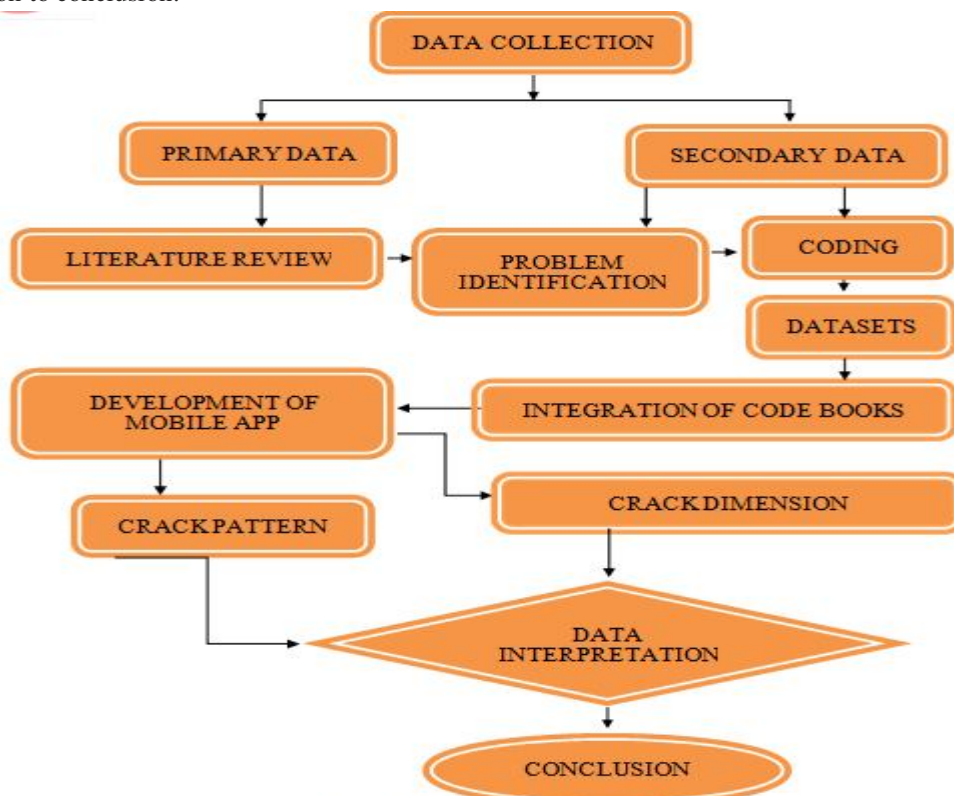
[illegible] to conclusion.

DATA COLLECTION

PRIMARY DATA

SECONDARY DATA

LITERATURE REVIEW

PROBLEM IDENTIFICATION

CODING

DATASETS

DEVELOPMENT OF MOBILE APP

INTEGRATION OF CODE BOOKS

CRACK DIMENSION

CRACK PATTERN

DATA INTERPRETATION

CONCLUSION